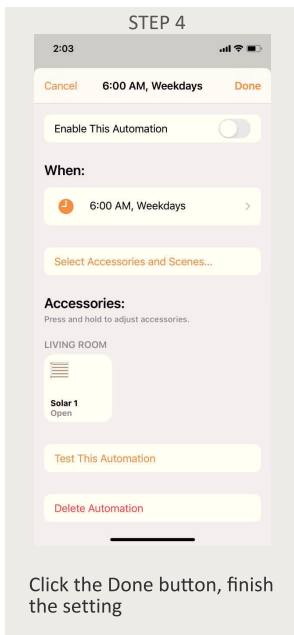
STEP 4

2:03

Cancel 6:00 AM, Weekdays Done

Enable This Automation

When:

6:00 AM, Weekdays

Select Accessories and Scenes...

Accessories:
Press and hold to adjust accessories.

LIVING ROOM

Solar 1
Open

Test This Automation

Delete Automation

Click the Done button, finish the setting